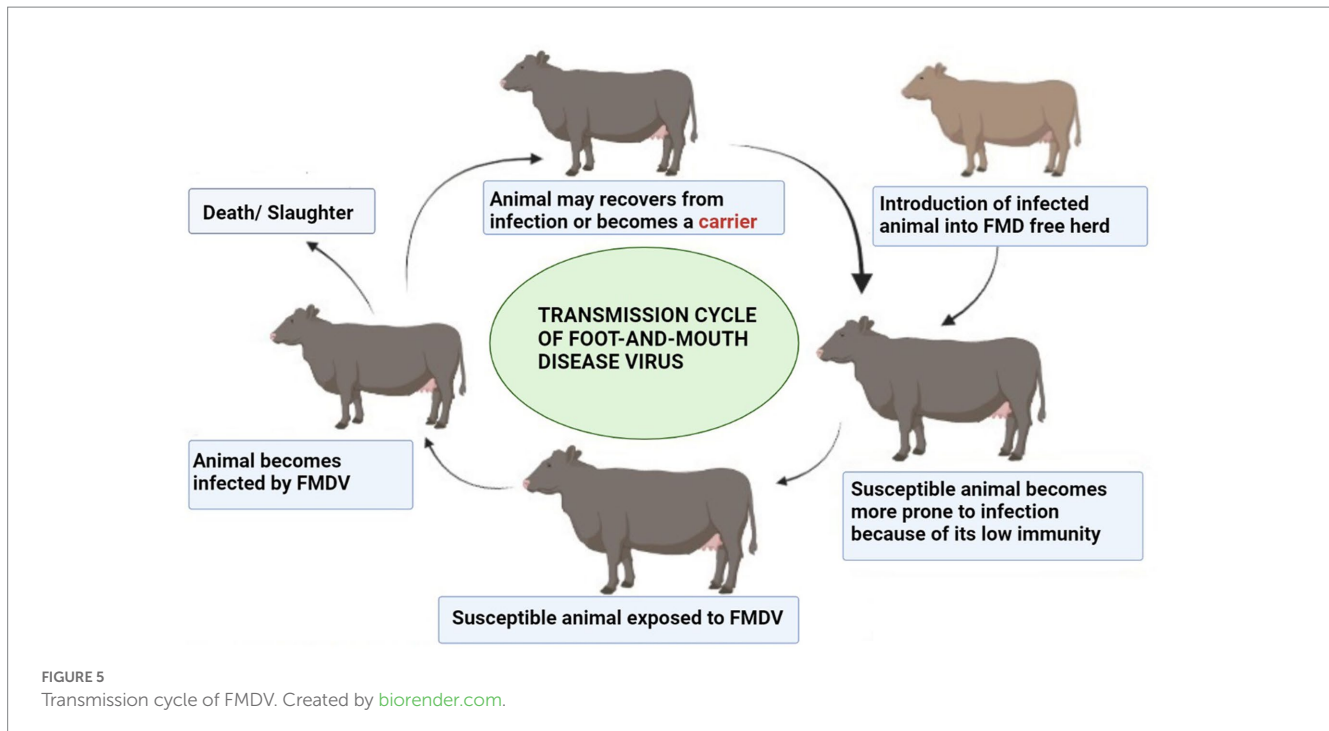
Animal may recovers from infection or becomes a carrier

Introduction of infected animal into FMD free herd

Death/ Slaughter

TRANSMISSION CYCLE OF FOOT-AND-MOUTH DISEASE VIRUS

Susceptible animal becomes more prone to infection because of its low immunity

Susceptible animal exposed to FMDV

Animal becomes infected by FMDV

FIGURE 5
Transmission cycle of FMDV. Created by biorender.com.